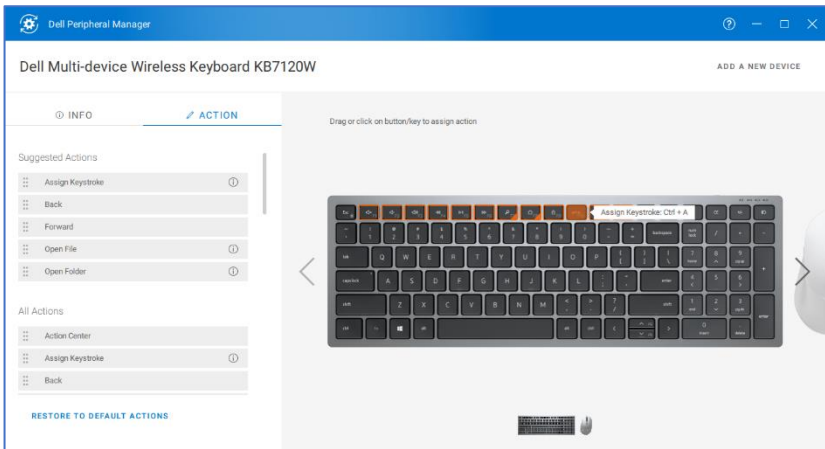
Dell Peripheral Manager

Dell Multi-device Wireless Keyboard KB7120W

ADD A NEW DEVICE

INFO

ACTION

Suggested Actions

Assign Keystroke

Back

Forward

Open File

Open Folder

All Actions

Action Center

Assign Keystroke

Back

RESTORE TO DEFAULT ACTIONS

Drag or click on button/key to assign action

Assign Keystroke: Ctrl + A